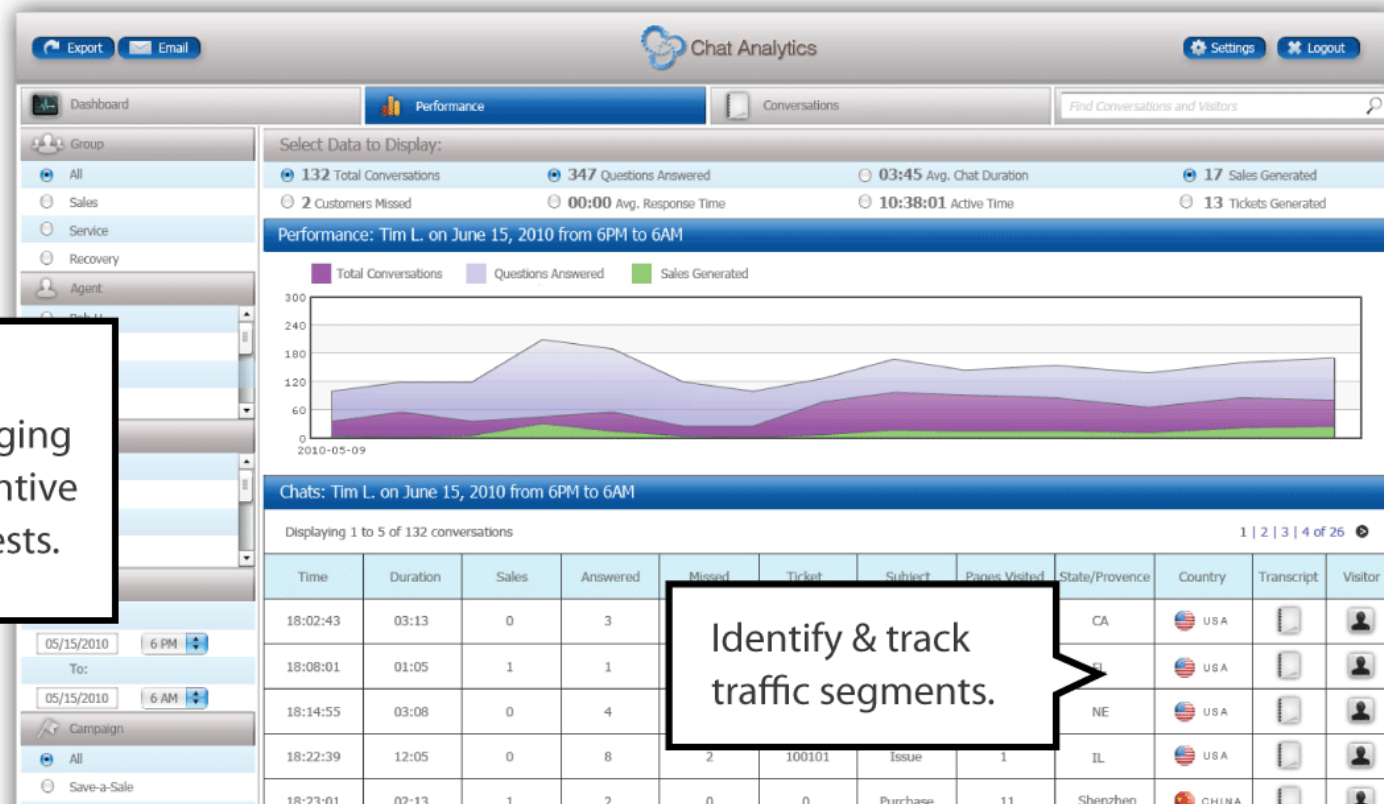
Export Email

Chat Analytics

Settings Logout

Dashboard

Performance

Conversations

Find Conversations and Visitors

Group

All

Sales

Service

Recovery

Agent

Rob H.

ging
ntive
ests.

05/15/2010 6 PM

To:

05/15/2010 6 AM

Campaign

All

Save-a-Sale

Select Data to Display:

132 Total Conversations

347 Questions Answered

03:45 Avg. Chat Duration

17 Sales Generated

2 Customers Missed

00:00 Avg. Response Time

10:38:01 Active Time

13 Tickets Generated

Performance: Tim L. on June 15, 2010 from 6PM to 6AM

Total Conversations Questions Answered Sales Generated

300
240
180
120
60
0
2010-05-09

Chats: Tim L. on June 15, 2010 from 6PM to 6AM

Displaying 1 to 5 of 132 conversations

1 | 2 | 3 | 4 of 26

| Time | Duration | Sales | Answered | Missed | Ticket | Subject | Pages Visited | State/Provence | Country | Transcript | Visitor |
|---|---|---|---|---|---|---|---|---|---|---|---|
| 18:02:43 | 03:13 | 0 | 3 | | | | | CA | USA | | |
| 18:08:01 | 01:05 | 1 | 1 | | | | | FL | USA | | |
| 18:14:55 | 03:08 | 0 | 4 | | | | | NE | USA | | |
| 18:22:39 | 12:05 | 0 | 8 | 2 | 100101 | Issue | 1 | IL | USA | | |
| 18:23:01 | 02:13 | 1 | 2 | 0 | 0 | Purchase | 11 | Shenzhen | CHINA | | |

Identify & track traffic segments.